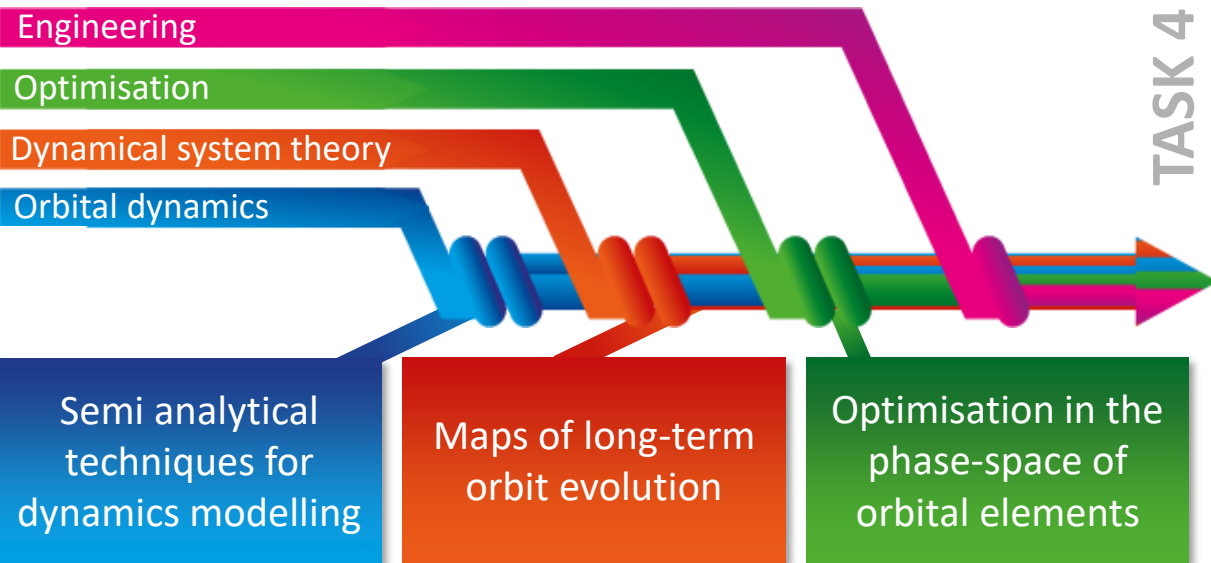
Engineering

Optimisation

Dynamical system theory

Orbital dynamics

TASK 4

Semi analytical techniques for dynamics modelling

Maps of long-term orbit evolution

Optimisation in the phase-space of orbital elements